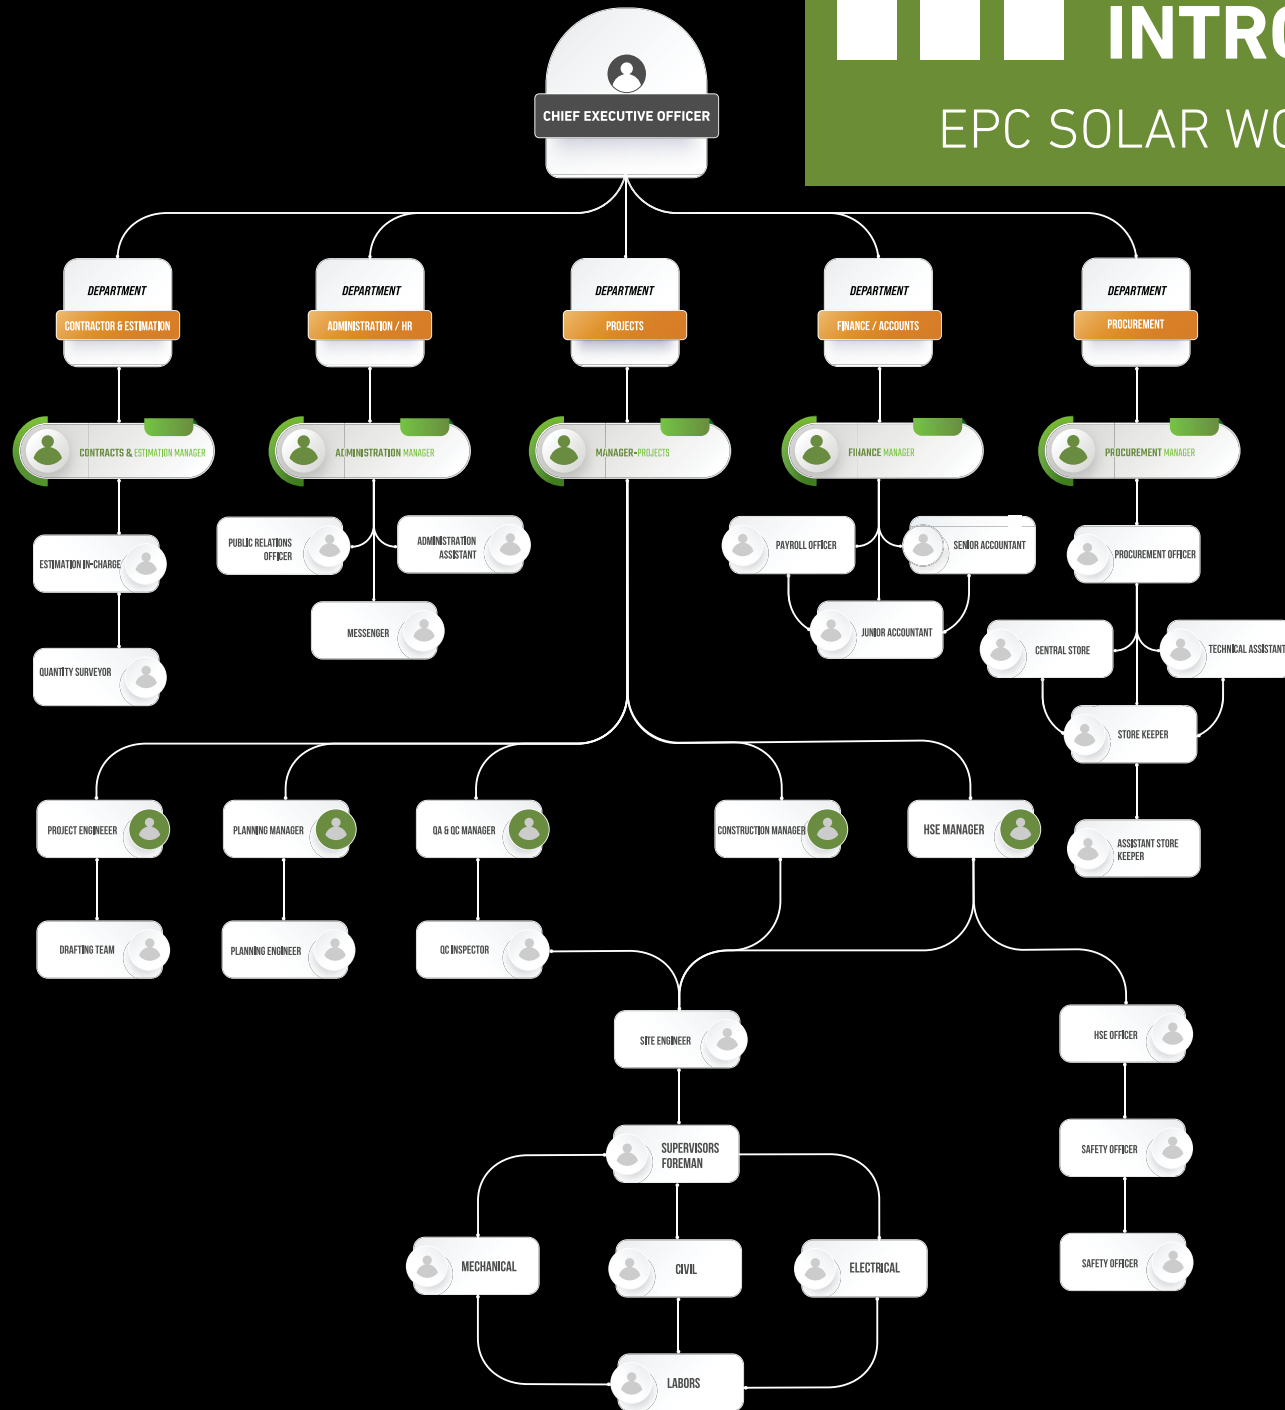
INTR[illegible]

EPC SOLAR W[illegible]

CHIEF EXECUTIVE OFFICER

DEPARTMENT
CONTRACTOR & ESTIMATION

DEPARTMENT
ADMINISTRATION / HR

DEPARTMENT
PROJECTS

DEPARTMENT
FINANCE / ACCOUNTS

DEPARTMENT
PROCUREMENT

CONTRACTS & ESTIMATION MANAGER

ADMINISTRATION MANAGER

MANAGER-PROJECTS

FINANCE MANAGER

PROCUREMENT MANAGER

ESTIMATION IN-CHARGE

QUANTITY SURVEYOR

PUBLIC RELATIONS OFFICER

ADMINISTRATION ASSISTANT

MESSENGER

PAYROLL OFFICER

SENIOR ACCOUNTANT

JUNIOR ACCOUNTANT

PROCUREMENT OFFICER

CENTRAL STORE

TECHNICAL ASSISTANT

STORE KEEPER

ASSISTANT STORE KEEPER

PROJECT ENGINEEER

PLANNING MANAGER

QA & QC MANAGER

CONSTRUCTION MANAGER

HSE MANAGER

DRAFTING TEAM

PLANNING ENGINEER

QC INSPECTOR

SITE ENGINEER

HSE OFFICER

SUPERVISORS FOREMAN

SAFETY OFFICER

SAFETY OFFICER

MECHANICAL

CIVIL

ELECTRICAL

LABORS